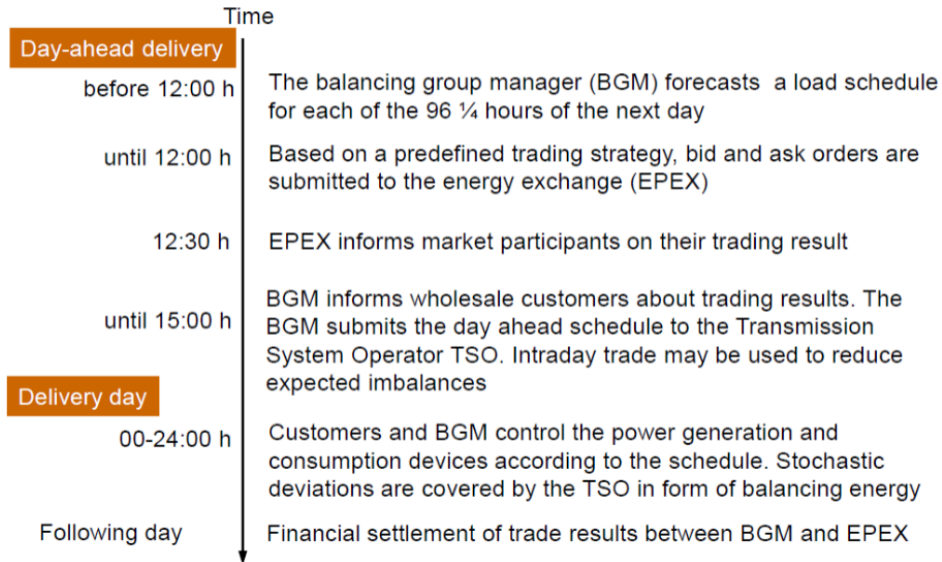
Time

Day-ahead delivery

before 12:00 h The balancing group manager (BGM) forecasts a load schedule for each of the 96 ¼ hours of the next day

until 12:00 h Based on a predefined trading strategy, bid and ask orders are submitted to the energy exchange (EPEX)

12:30 h EPEX informs market participants on their trading result

until 15:00 h BGM informs wholesale customers about trading results. The BGM submits the day ahead schedule to the Transmission System Operator TSO. Intraday trade may be used to reduce expected imbalances

Delivery day

00-24:00 h Customers and BGM control the power generation and consumption devices according to the schedule. Stochastic deviations are covered by the TSO in form of balancing energy

Following day Financial settlement of trade results between BGM and EPEX